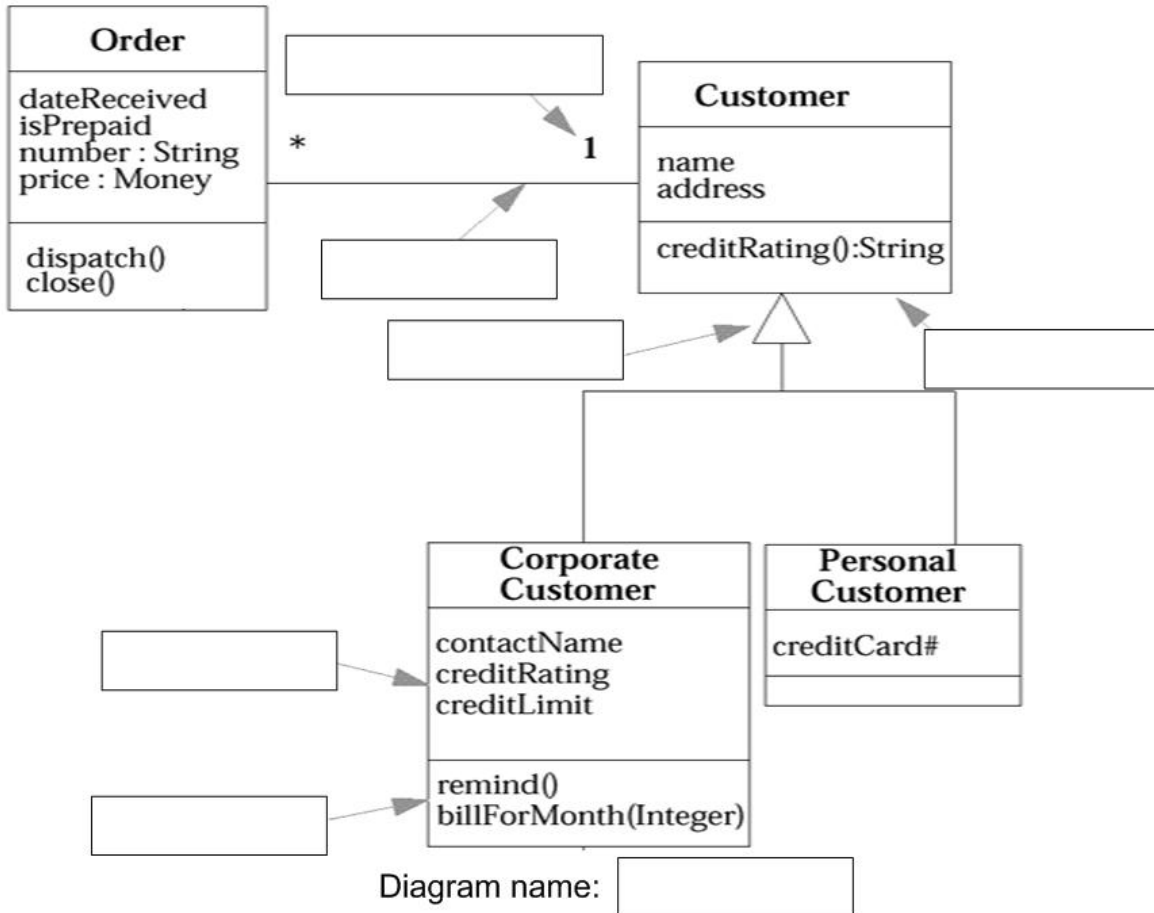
Order

dateReceived
isPrepaid
number : String
price : Money

dispatch()
close()

*

1

Customer

name
address

creditRating():String

Corporate Customer

contactName
creditRating
creditLimit

remind()
billForMonth(Integer)

Personal Customer

creditCard#

Diagram name: